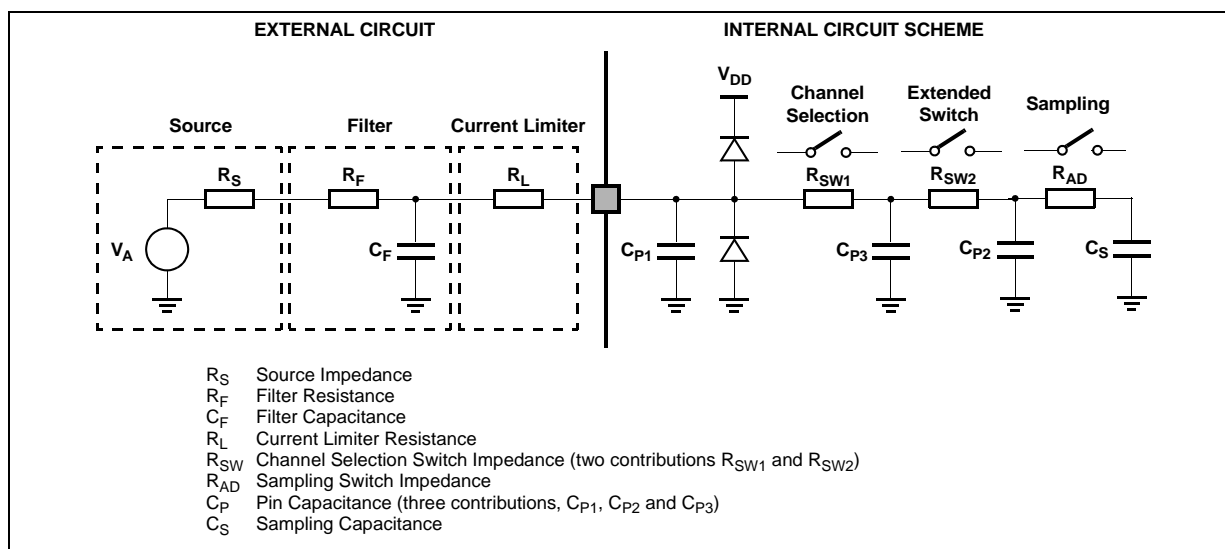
EXTERNAL CIRCUIT

INTERNAL CIRCUIT SCHEME

Source

Filter

Current Limiter

$V_{DD}$

Channel Selection

Extended Switch

Sampling

$R_S$

$R_F$

$R_L$

$R_{SW1}$

$R_{SW2}$

$R_{AD}$

$V_A$

$C_F$

$C_{P1}$

$C_{P3}$

$C_{P2}$

$C_S$

$R_S$ Source Impedance
$R_F$ Filter Resistance
$C_F$ Filter Capacitance
$R_L$ Current Limiter Resistance
$R_{SW}$ Channel Selection Switch Impedance (two contributions $R_{SW1}$ and $R_{SW2}$)
$R_{AD}$ Sampling Switch Impedance
$C_P$ Pin Capacitance (three contributions, $C_{P1}$, $C_{P2}$ and $C_{P3}$)
$C_S$ Sampling Capacitance